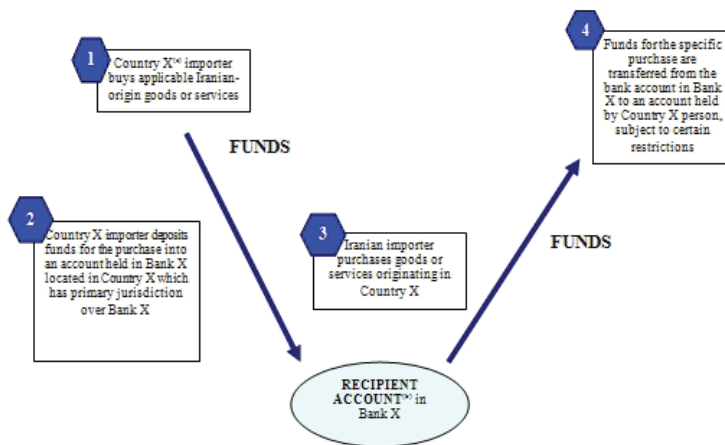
1

Country X$^{(*)}$ importer buys applicable Iranian-origin goods or services

FUNDS

2

Country X importer deposits funds for the purchase into an account held in Bank X located in Country X which has primary jurisdiction over Bank X

3

Iranian importer purchases goods or services originating in Country X

4

Funds for the specific purchase are transferred from the bank account in Bank X to an account held by Country X person, subject to certain restrictions

FUNDS

RECIPIENT ACCOUNT$^{(*)}$ in Bank X